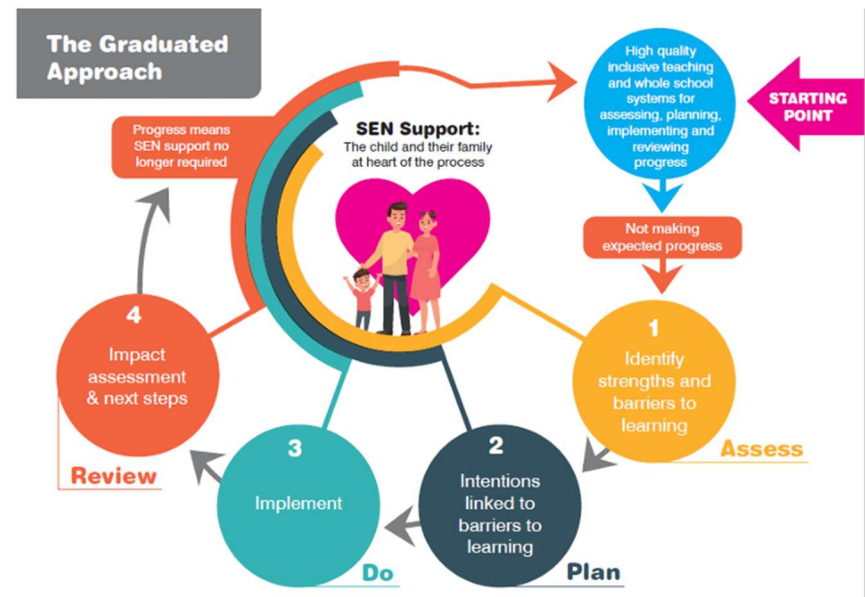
The Graduated Approach

High quality inclusive teaching and whole school systems for assessing, planning, implementing and reviewing progress

STARTING POINT

Progress means SEN support no longer required

SEN Support:
The child and their family at heart of the process

Not making expected progress

1
Identify strengths and barriers to learning
Assess

2
Intentions linked to barriers to learning
Plan

3
Implement
Do

4
Impact assessment & next steps
Review